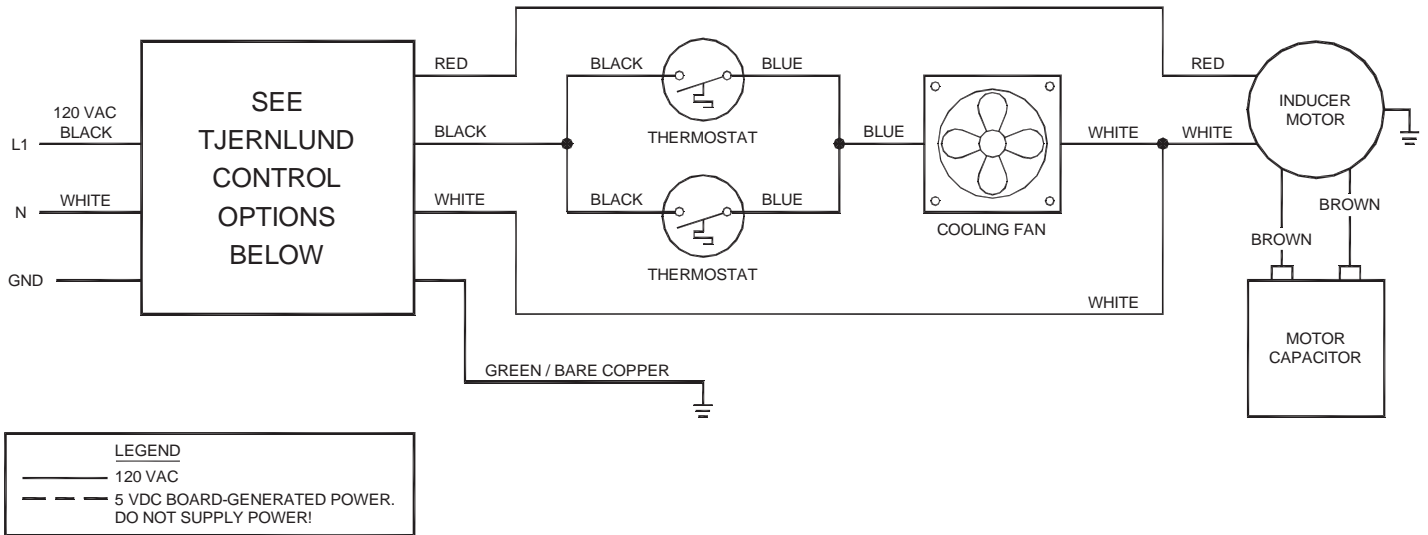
120 VAC
BLACK
L1
WHITE
N
GND

SEE TJERNLUND CONTROL OPTIONS BELOW

RED
BLACK
WHITE

BLACK
BLUE
THERMOSTAT
BLACK
BLUE
THERMOSTAT

BLUE
COOLING FAN
WHITE
WHITE
RED
INDUCER MOTOR
BROWN
BROWN
WHITE
MOTOR CAPACITOR

GREEN / BARE COPPER

LEGEND
120 VAC
5 VDC BOARD-GENERATED POWER. DO NOT SUPPLY POWER!